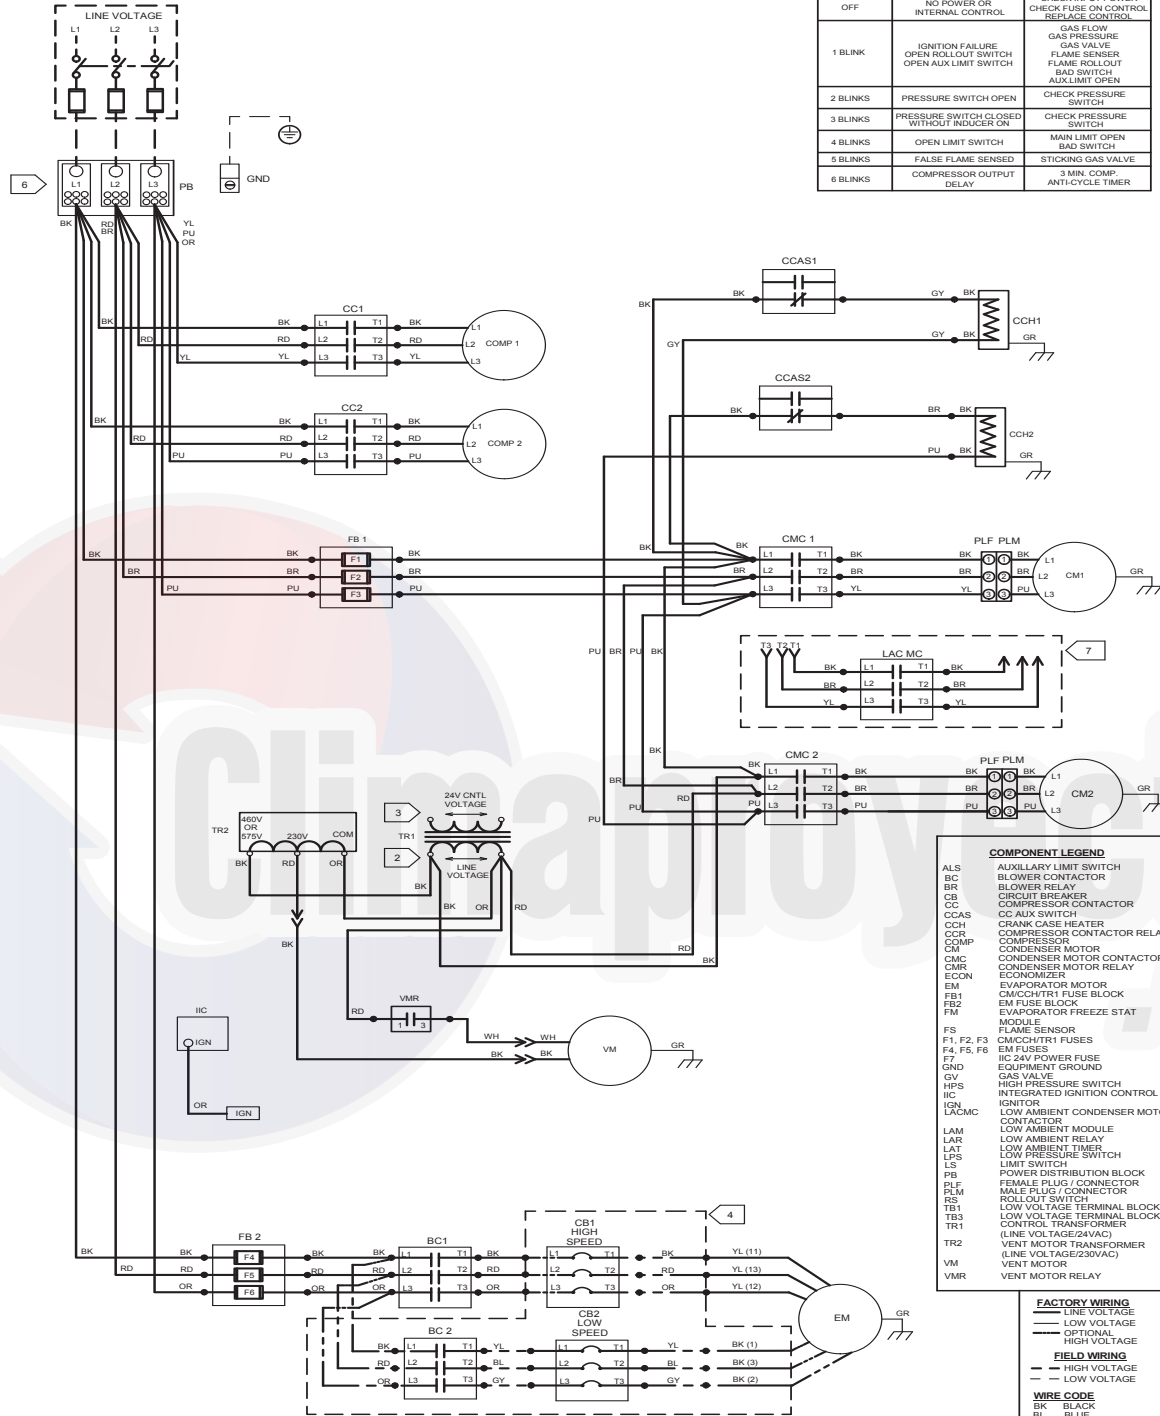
LINE VOLTAGE
L1 L2 L3

| OFF | NO POWER OR INTERNAL CONTROL | CHECK FUSE ON CONTROL REPLACE CONTROL |
|---|---|---|
| 1 BLINK | IGNITION FAILURE OPEN ROLLOUT SWITCH OPEN AUX LIMIT SWITCH | GAS FLOW GAS PRESSURE GAS VALVE FLAME SENSER FLAME ROLLOUT BAD SWITCH AUX.LIMIT OPEN |
| 2 BLINKS | PRESSURE SWITCH OPEN | CHECK PRESSURE SWITCH |
| 3 BLINKS | PRESSURE SWITCH CLOSED WITHOUT INDUCER ON | CHECK PRESSURE SWITCH |
| 4 BLINKS | OPEN LIMIT SWITCH | MAIN LIMIT OPEN BAD SWITCH |
| 5 BLINKS | FALSE FLAME SENSED | STICKING GAS VALVE |
| 6 BLINKS | COMPRESSOR OUTPUT DELAY | 3 MIN. COMP. ANTI-CYCLE TIMER |

6
L1 L2 L3 PB
GND
BK RD BR YL PU OR

CCAS1
BK BK GY BK CCH1 GR
GY GY BK

CC1
BK L1 T1 BK L1
RD L2 T2 RD L2 COMP 1
YL L3 T3 YL L3

CCAS2
BK BR BK CCH2
PU BK GR

CC2
BK L1 T1 BK L1
RD L2 T2 RD L2 COMP 2
PU L3 T3 PU L3

FB 1
BK F1 BK
BR F2 BR
PU F3 PU

CMC 1
BK L1 T1 BK
BR L2 T2 BR
L3 T3 YL
PLF PLM
BK 1 1 BK L1
BR 2 2 BR L2 CM1 GR
YL 3 3 PU L3

PU BR PU BK
T3 T2 T1
LAC MC
BK L1 T1 BK
BR L2 T2 BR
YL L3 T3 YL
7

CMC 2
BK L1 T1 BK
BR L2 T2 BR
PU L3 T3 PU
RD PU BR
PLF PLM
BK 1 1 BK L1
BR 2 2 BR L2 CM2 GR
PU 3 3 PU L3

TR2
460V OR 575V 230V COM
BK RD OR
3 24V CNTL VOLTAGE
TR1
2 LINE VOLTAGE
BK OR RD
BK RD BK

COMPONENT LEGEND
ALS AUXILLARY LIMIT SWITCH
BC BLOWER CONTACTOR
BR BLOWER RELAY
CB CIRCUIT BREAKER
CC COMPRESSOR CONTACTOR
CCAS CC AUX SWITCH
CCH CRANK CASE HEATER
CCR COMPRESSOR CONTACTOR RELA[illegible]
COMP COMPRESSOR
CM CONDENSER MOTOR
CMC CONDENSER MOTOR CONTACTOR
CMR CONDENSER MOTOR RELAY
ECON ECONOMIZER
EM EVAPORATOR MOTOR
FB1 CM/CCH/TR1 FUSE BLOCK
FB2 EM FUSE BLOCK
FM EVAPORATOR FREEZE STAT MODULE
FS FLAME SENSOR
F1, F2, F3 CM/CCH/TR1 FUSES
F4, F5, F6 EM FUSES
F7 IIC 24V POWER FUSE
GND EQUIPMENT GROUND
GV GAS VALVE
HPS HIGH PRESSURE SWITCH
IIC INTEGRATED IGNITION CONTROL
IGN IGNITOR
LACMC LOW AMBIENT CONDENSER MOTO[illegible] CONTACTOR
LAM LOW AMBIENT MODULE
LAR LOW AMBIENT RELAY
LAT LOW AMBIENT TIMER
LPS LOW PRESSURE SWITCH
LS LIMIT SWITCH
PB POWER DISTRIBUTION BLOCK
PLF FEMALE PLUG / CONNECTOR
PLM MALE PLUG / CONNECTOR
RS ROLLOUT SWITCH
TB1 LOW VOLTAGE TERMINAL BLOCK
TB3 LOW VOLTAGE TERMINAL BLOCK
TR1 CONTROL TRANSFORMER (LINE VOLTAGE/24VAC)
TR2 VENT MOTOR TRANSFORMER (LINE VOLTAGE/230VAC)
VM VENT MOTOR
VMR VENT MOTOR RELAY

IIC
IGN
VMR
RD 1 3
WH WH
BK BK VM GR
OR IGN

FACTORY WIRING
LINE VOLTAGE
LOW VOLTAGE
OPTIONAL HIGH VOLTAGE
FIELD WIRING
HIGH VOLTAGE
LOW VOLTAGE
WIRE CODE
BK BLACK
BL BLUE

4
CB1 HIGH SPEED
FB 2
BK F4 BK
RD F5 RD
OR F6 OR
BC1
BK L1 T1 BK L1 T1 BK YL (11)
RD L2 T2 RD L2 T2 RD YL (13)
OR L3 T3 OR L3 T3 OR YL (12)
EM GR
CB2 LOW SPEED
BC 2
L1 T1 YL L1 T1 YL BK (1)
RD L2 T2 BL L2 T2 BL BK (3)
OR L3 T3 GY L3 T3 GY BK (2)

Climaproyect